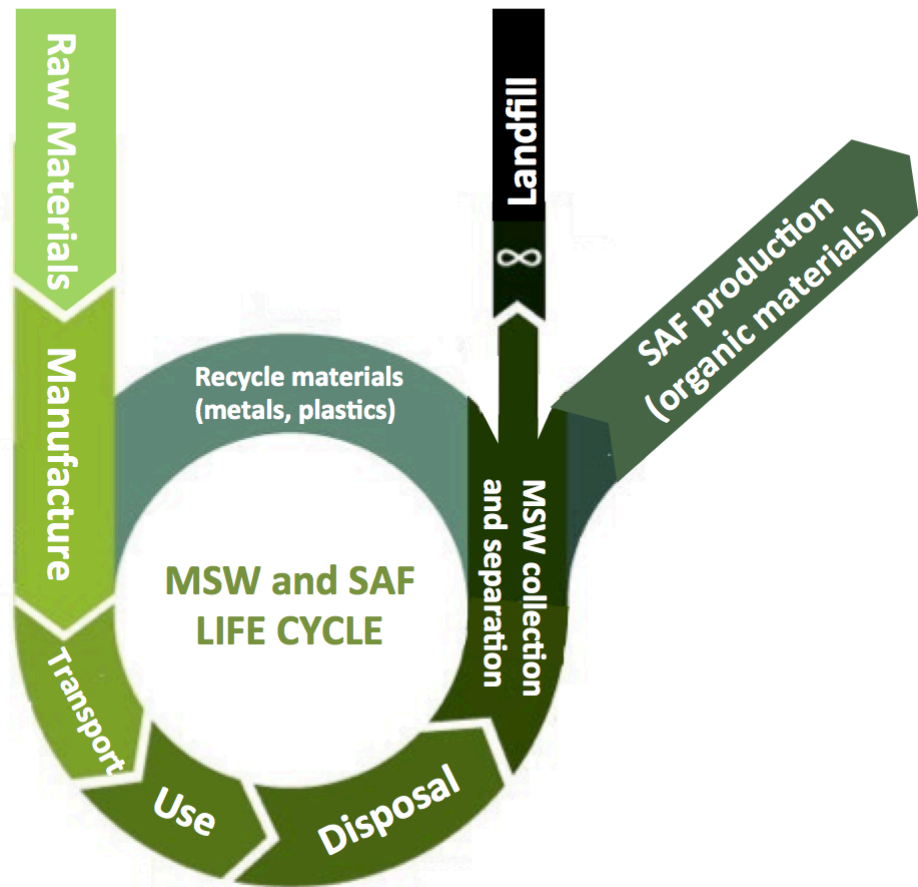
Raw Materials

Manufacture

Transport

Use

Disposal

MSW collection and separation

Recycle materials (metals, plastics)

MSW and SAF LIFE CYCLE

Landfill

$\infty$

SAF production (organic materials)